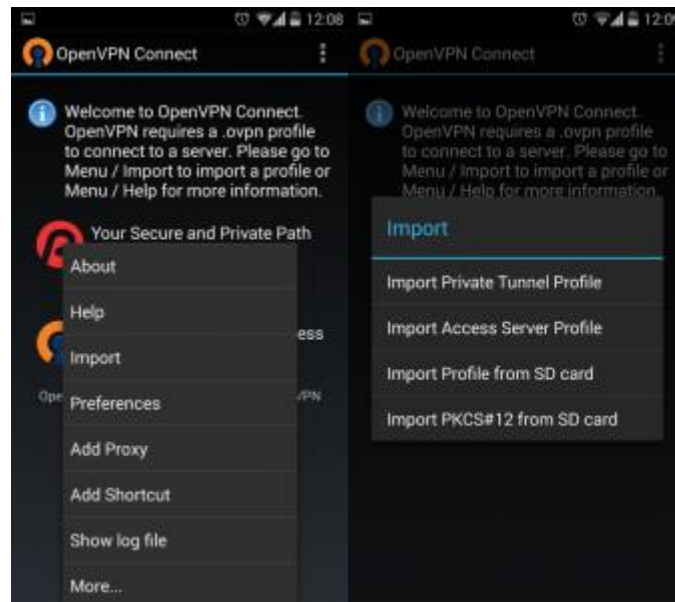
12:08

OpenVPN Connect

Welcome to OpenVPN Connect. OpenVPN requires a .ovpn profile to connect to a server. Please go to Menu / Import to import a profile or Menu / Help for more information.

Your Secure and Private Path

About

Help

Import

Preferences

Add Proxy

Add Shortcut

Show log file

More...

ess

Ope

/PN

12:0

OpenVPN Connect

Welcome to OpenVPN Connect. OpenVPN requires a .ovpn profile to connect to a server. Please go to Menu / Import to import a profile or Menu / Help for more information.

Import

Import Private Tunnel Profile

Import Access Server Profile

Import Profile from SD card

Import PKCS#12 from SD card